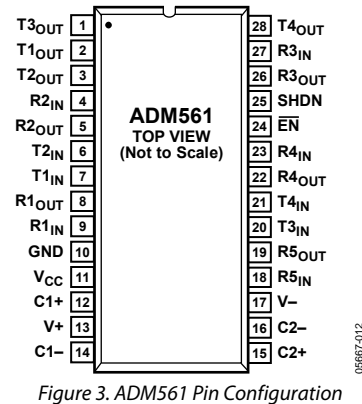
T3$_{OUT}$ 1
T1$_{OUT}$ 2
T2$_{OUT}$ 3
R2$_{IN}$ 4
R2$_{OUT}$ 5
T2$_{IN}$ 6
T1$_{IN}$ 7
R1$_{OUT}$ 8
R1$_{IN}$ 9
GND 10
V$_{CC}$ 11
C1+ 12
V+ 13
C1– 14

ADM561
TOP VIEW
(Not to Scale)

28 T4$_{OUT}$
27 R3$_{IN}$
26 R3$_{OUT}$
25 SHDN
24 $\overline{EN}$
23 R4$_{IN}$
22 R4$_{OUT}$
21 T4$_{IN}$
20 T3$_{IN}$
19 R5$_{OUT}$
18 R5$_{IN}$
17 V–
16 C2–
15 C2+

05667-012

Figure 3. ADM561 Pin Configuration